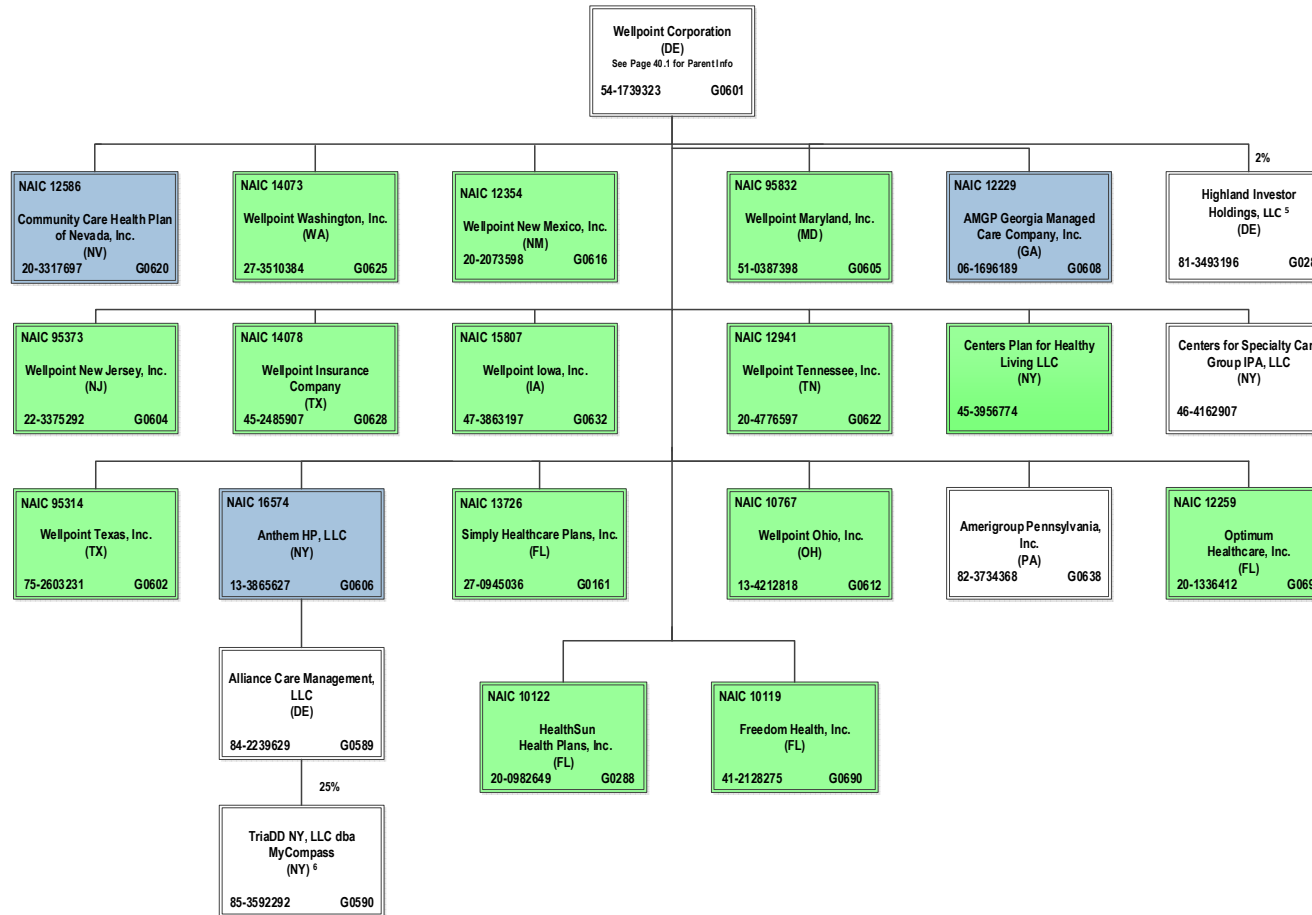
Wellpoint Corporation
(DE)
See Page 40.1 for Parent Info
54-1739323 G0601

NAIC 12586
Community Care Health Plan of Nevada, Inc.
(NV)
20-3317697 G0620

NAIC 14073
Wellpoint Washington, Inc.
(WA)
27-3510384 G0625

NAIC 12354
Wellpoint New Mexico, Inc.
(NM)
20-2073598 G0616

NAIC 95832
Wellpoint Maryland, Inc.
(MD)
51-0387398 G0605

NAIC 12229
AMGP Georgia Managed Care Company, Inc.
(GA)
06-1696189 G0608

2%
Highland Investor Holdings, LLC $^5$
(DE)
81-3493196 G02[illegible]

NAIC 95373
Wellpoint New Jersey, Inc.
(NJ)
22-3375292 G0604

NAIC 14078
Wellpoint Insurance Company
(TX)
45-2485907 G0628

NAIC 15807
Wellpoint Iowa, Inc.
(IA)
47-3863197 G0632

NAIC 12941
Wellpoint Tennessee, Inc.
(TN)
20-4776597 G0622

Centers Plan for Healthy Living LLC
(NY)
45-3956774

Centers for Specialty Car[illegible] Group IPA, LLC
(NY)
46-4162907

NAIC 95314
Wellpoint Texas, Inc.
(TX)
75-2603231 G0602

NAIC 16574
Anthem HP, LLC
(NY)
13-3865627 G0606

NAIC 13726
Simply Healthcare Plans, Inc.
(FL)
27-0945036 G0161

NAIC 10767
Wellpoint Ohio, Inc.
(OH)
13-4212818 G0612

Amerigroup Pennsylvania, Inc.
(PA)
82-3734368 G0638

NAIC 12259
Optimum Healthcare, Inc.
(FL)
20-1336412 G069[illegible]

Alliance Care Management, LLC
(DE)
84-2239629 G0589

NAIC 10122
HealthSun Health Plans, Inc.
(FL)
20-0982649 G0288

NAIC 10119
Freedom Health, Inc.
(FL)
41-2128275 G0690

25%

TriaDD NY, LLC dba MyCompass
(NY) $^6$
85-3592292 G0590